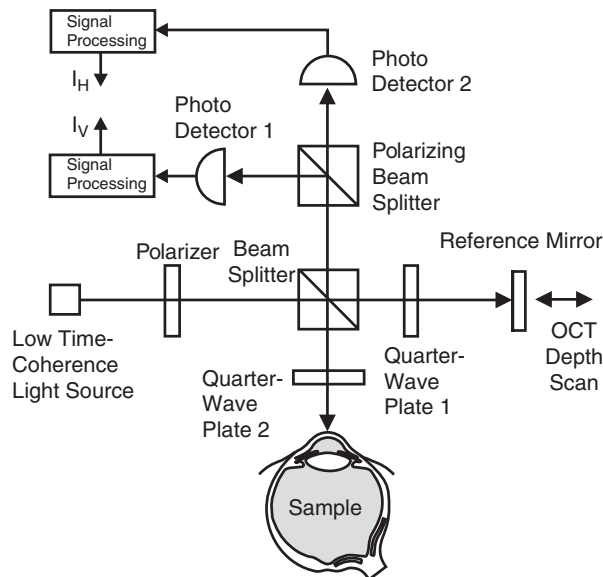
Signal Processing

$I_H$

Photo Detector 2

Photo Detector 1

$I_V$

Signal Processing

Polarizing Beam Splitter

Polarizer

Beam Splitter

Reference Mirror

Low Time-Coherence Light Source

Quarter-Wave Plate 1

OCT Depth Scan

Quarter-Wave Plate 2

Sample